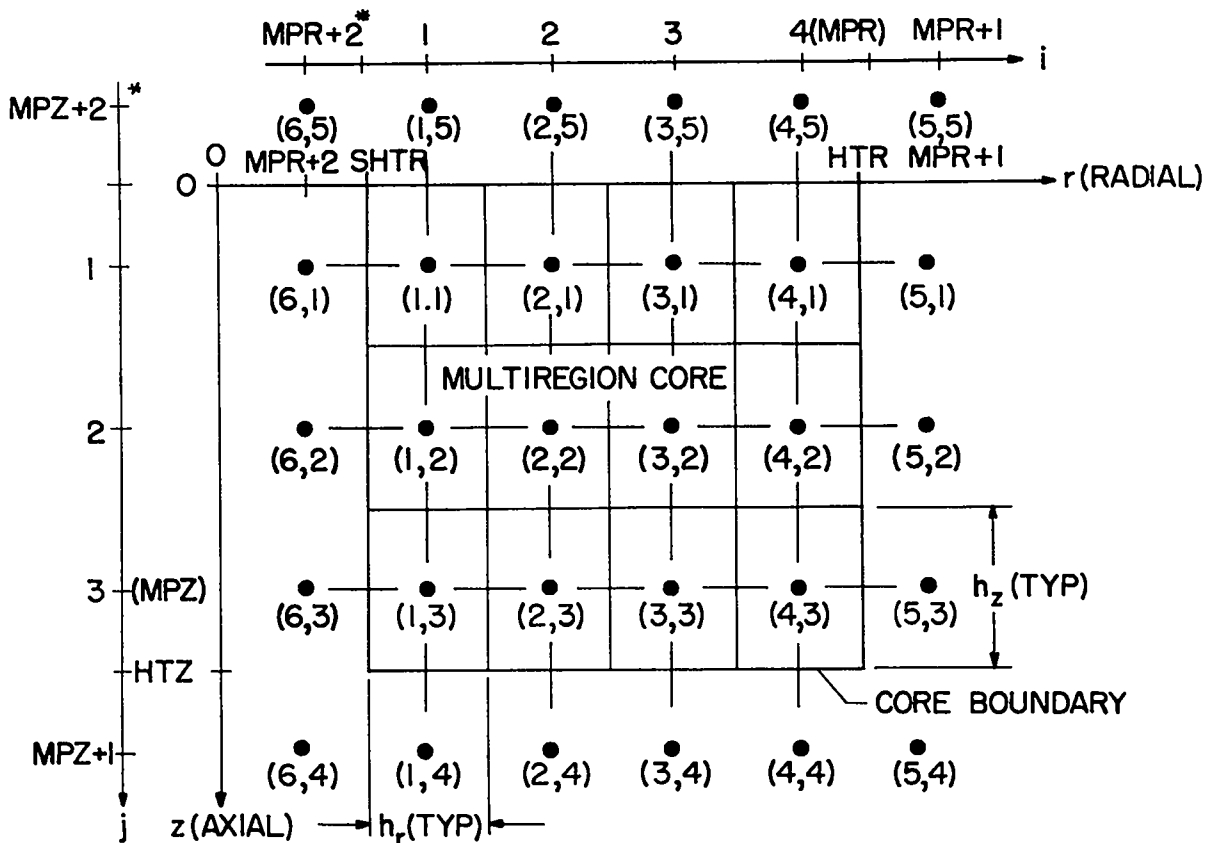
MPR+2* 1 2 3 4(MPR) MPR+1 i

MPZ+2* (6,5) (1,5) (2,5) (3,5) (4,5) (5,5)

0 MPR+2 SHTR HTR MPR+1

0 r (RADIAL)

1 (6,1) (1.1) (2,1) (3,1) (4,1) (5,1)

MULTIREGION CORE

2 (6,2) (1,2) (2,2) (3,2) (4,2) (5,2)

3 (MPZ) (6,3) (1,3) (2,3) (3,3) (4,3) (5,3) $h_z$ (TYP)

HTZ

CORE BOUNDARY

MPZ+1 (6,4) (1,4) (2,4) (3,4) (4,4) (5,4)

j z (AXIAL) $h_r$ (TYP)